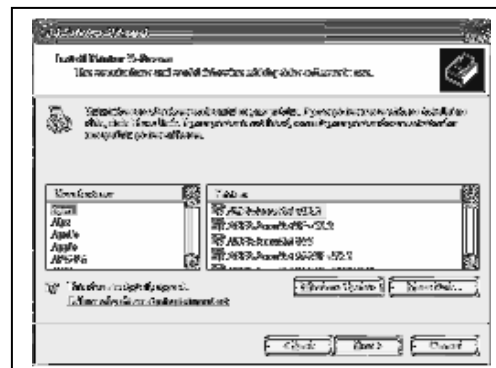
Install Printer Software
The manufacturer and model determine which printer software to use.

Select the manufacturer and model of your printer. If your printer came with an installation disk, click Have Disk. If your printer is not listed, consult your printer documentation for compatible printer software.

| Manufacturer |
|---|
| Agfa |
| Alps |
| Apollo |
| Apple |
| APS-PS |

| Printers |
|---|
| AGFA-AccuSet v52.3 |
| AGFA-AccuSetSF v52.3 |
| AGFA-AccuSet 800 |
| AGFA-AccuSet 800SF v52.3 |

This driver is digitally signed.
Tell me why driver signing is important

Windows Update
Have Disk...

< Back
Next >
Cancel